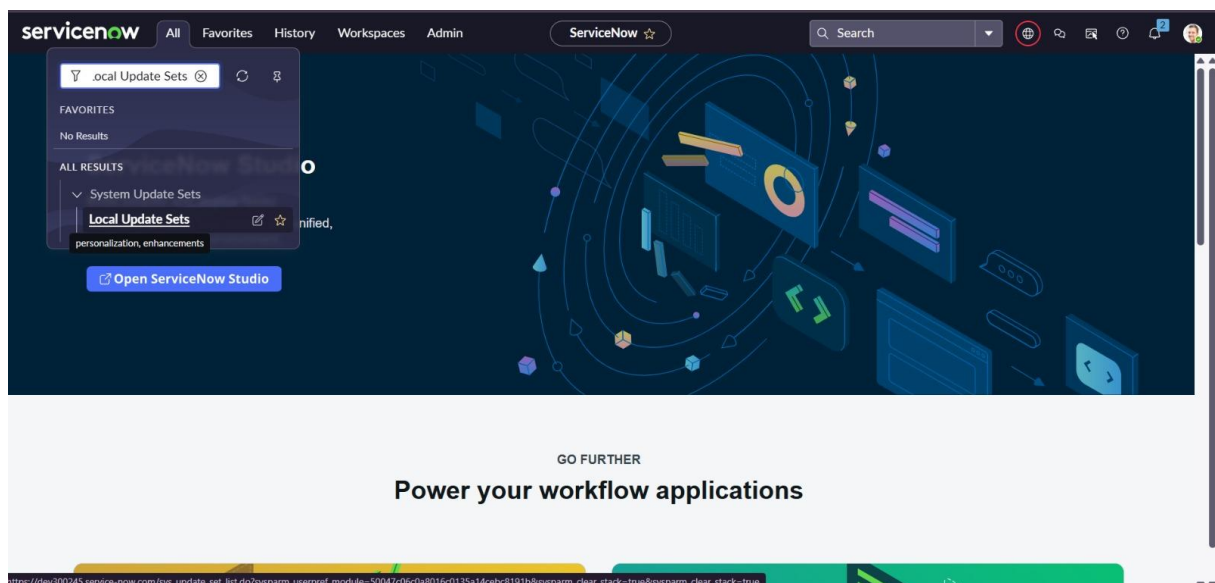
servicenow All Favorites History Workspaces Admin ServiceNow ☆ Search 2

.ocal Update Sets

FAVORITES
No Results

ALL RESULTS
System Update Sets
Local Update Sets
personalization, enhancements

o
nified,

Open ServiceNow Studio

GO FURTHER
Power your workflow applications

https://dev200245.service-now.com/sys_update_set_list.do?sysparm_userpref_module=50047c06c0a8016c0135a14cebc8191b&sysparm_clear_stack=true&sysparm_clear_stack=true